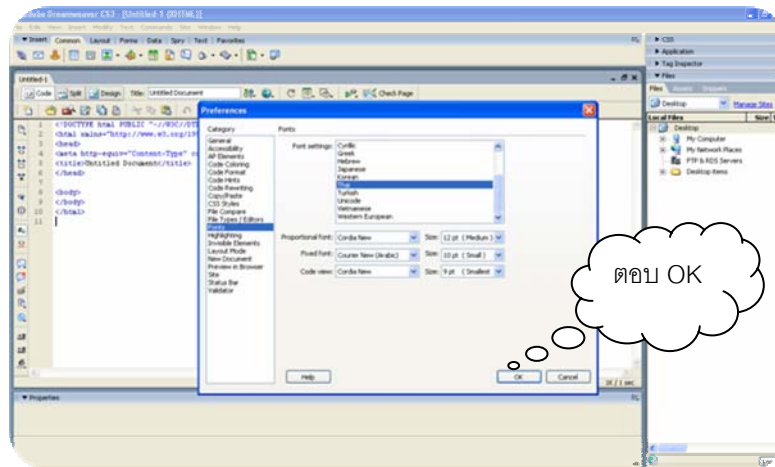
Adobe Dreamweaver CS3 - [Untitled-1 (XHTML)]
File Edit View Insert Modify Text Commands Site Window Help
▼Insert Common Layout Forms Data Spry Text Favorites
Untitled-1
Code Split Design Title: Untitled Document Check Page
1 <!DOCTYPE html PUBLIC "-//W3C//DT
2 <html xmlns="http://www.w3.org/19
3 <head>
4 <meta http-equiv="Content-Type" c
5 <title>Untitled Document</title>
6 </head>
7
8 <body>
9 </body>
10 </html>
11
▼ Properties
▶ CSS
▶ Application
▶ Tag Inspector
▼ Files
Files Assets Snippets
Desktop Manage Sites
Local Files Size
Desktop
My Computer
My Network Places
FTP & RDS Servers
Desktop items
Preferences
Category
General
Accessibility
AP Elements
Code Coloring
Code Format
Code Hints
Code Rewriting
Copy/Paste
CSS Styles
File Compare
File Types / Editors
Fonts
Highlighting
Invisible Elements
Layout Mode
New Document
Preview in Browser
Site
Status Bar
Validator
Fonts
Font settings: Cyrillic
Greek
Hebrew
Japanese
Korean
Thai
Turkish
Unicode
Vietnamese
Western European
Proportional font: Cordia New Size: 12 pt (Medium)
Fixed font: Courier New (Arabic) Size: 10 pt (Small)
Code view: Cordia New Size: 9 pt (Smallest)
Help
OK Cancel
ตอบ OK